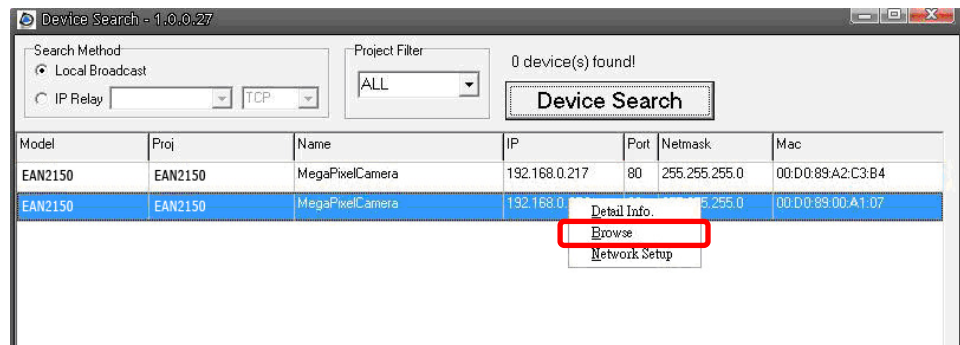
Device Search - 1.0.0.27

Search Method
Local Broadcast
IP Relay
TCP

Project Filter
ALL

0 device(s) found!

Device Search

| Model | Proj | Name | IP | Port | Netmask | Mac |
|---|---|---|---|---|---|---|
| EAN2150 | EAN2150 | MegaPixelCamera | 192.168.0.217 | 80 | 255.255.255.0 | 00:D0:89:A2:C3:B4 |
| EAN2150 | EAN2150 | MegaPixelCamera | 192.168.0.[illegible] | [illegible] | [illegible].255.0 | 00:D0:89:00:A1:07 |

Detail Info.
Browse
Network Setup